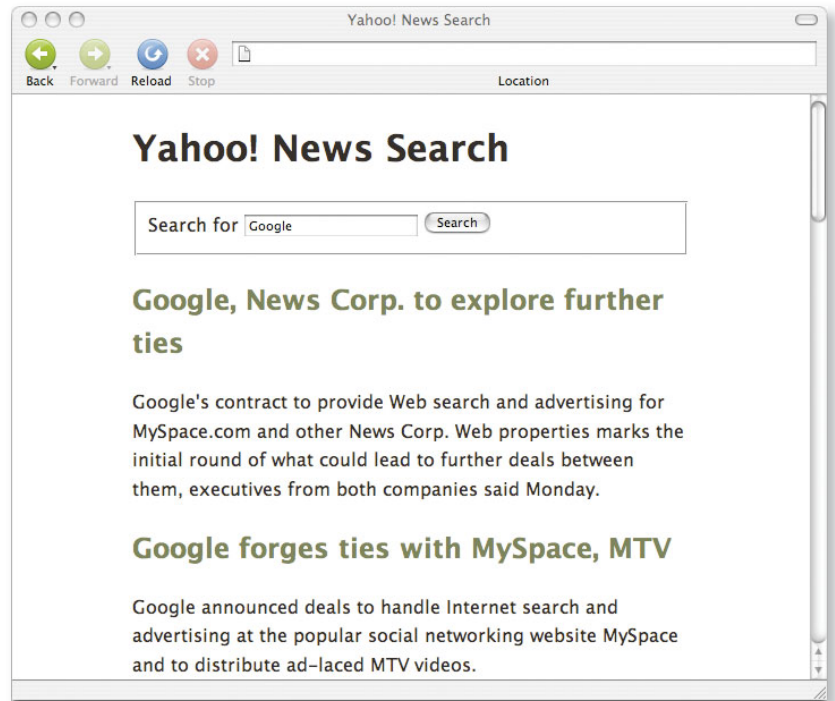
Yahoo! News Search

Back Forward Reload Stop

Location

Yahoo! News Search

Search for Google Search

Google, News Corp. to explore further ties

Google's contract to provide Web search and advertising for MySpace.com and other News Corp. Web properties marks the initial round of what could lead to further deals between them, executives from both companies said Monday.

Google forges ties with MySpace, MTV

Google announced deals to handle Internet search and advertising at the popular social networking website MySpace and to distribute ad-laced MTV videos.